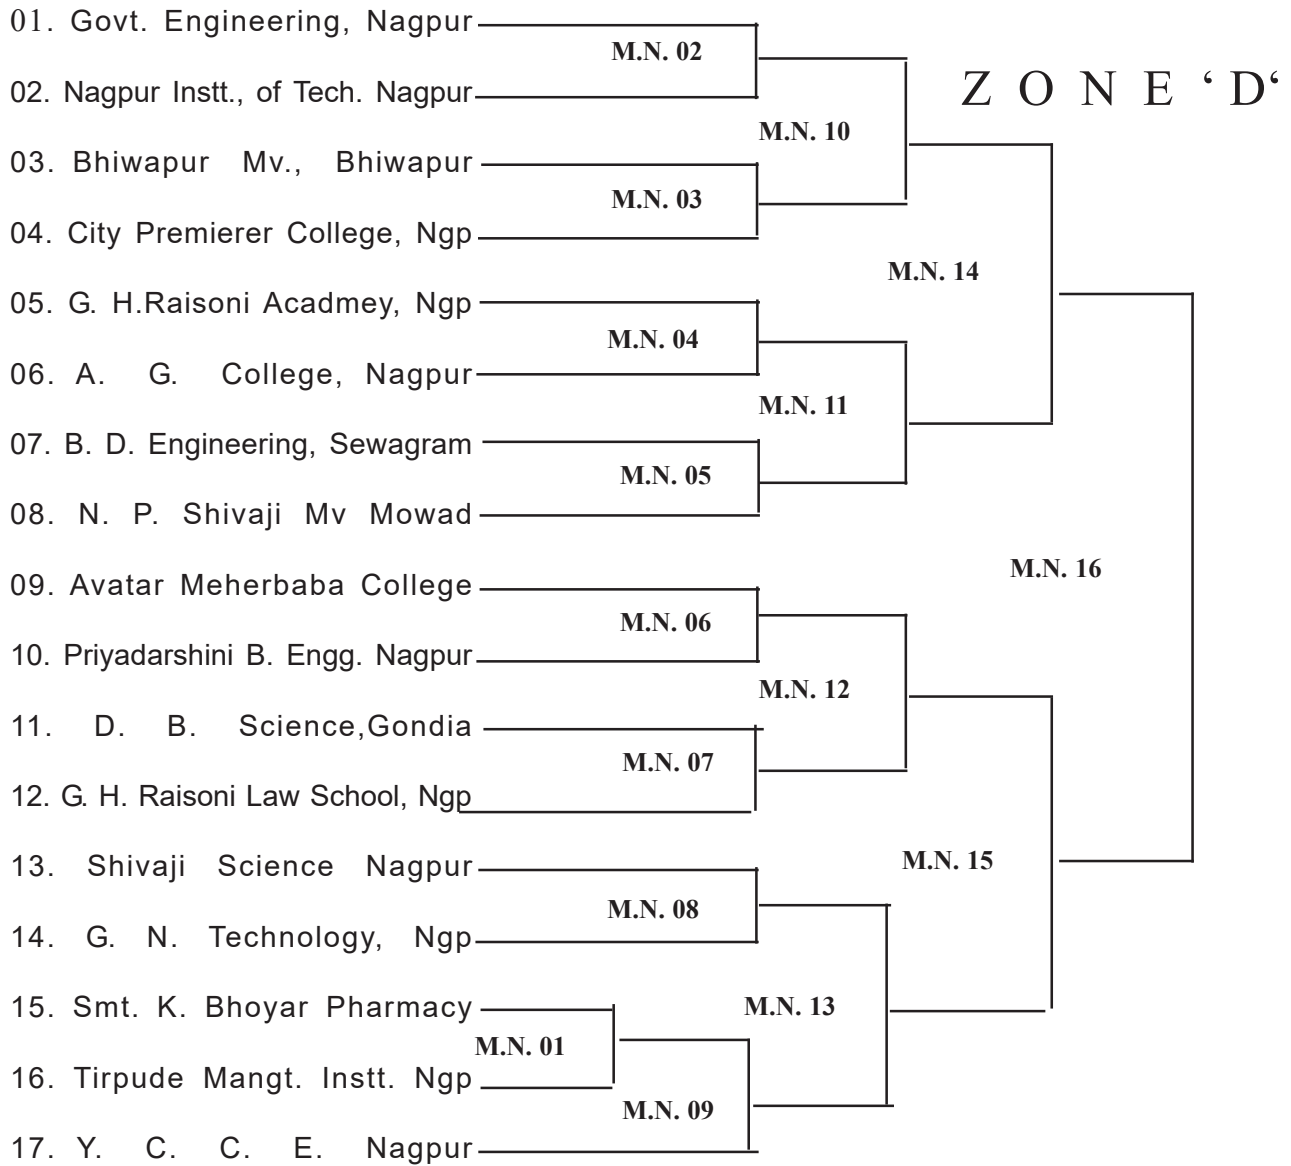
ZONE 'D'

01. Govt. Engineering, Nagpur
02. Nagpur Instt., of Tech. Nagpur
03. Bhiwapur Mv., Bhiwapur
04. City Premierer College, Ngp
05. G. H.Raisoni Acadmey, Ngp
06. A. G. College, Nagpur
07. B. D. Engineering, Sewagram
08. N. P. Shivaji Mv Mowad
09. Avatar Meherbaba College
10. Priyadarshini B. Engg. Nagpur
11. D. B. Science,Gondia
12. G. H. Raisoni Law School, Ngp
13. Shivaji Science Nagpur
14. G. N. Technology, Ngp
15. Smt. K. Bhoyar Pharmacy
16. Tirpude Mangt. Instt. Ngp
17. Y. C. C. E. Nagpur

M.N. 02
M.N. 10
M.N. 03
M.N. 14
M.N. 04
M.N. 11
M.N. 05
M.N. 16
M.N. 06
M.N. 12
M.N. 07
M.N. 15
M.N. 08
M.N. 13
M.N. 01
M.N. 09